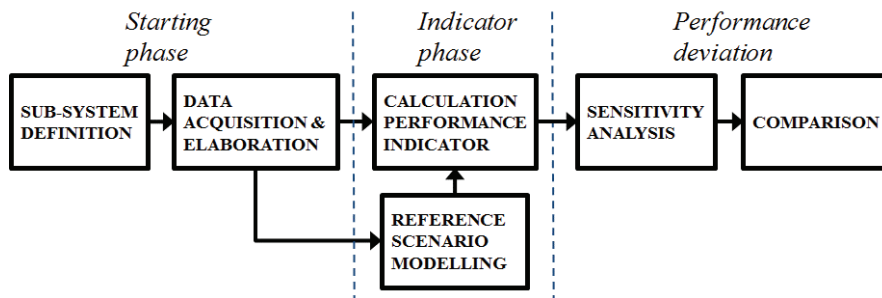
Starting phase

Indicator phase

Performance deviation

SUB-SYSTEM DEFINITION

DATA ACQUISITION & ELABORATION

CALCULATION PERFORMANCE INDICATOR

SENSITIVITY ANALYSIS

COMPARISON

REFERENCE SCENARIO MODELLING